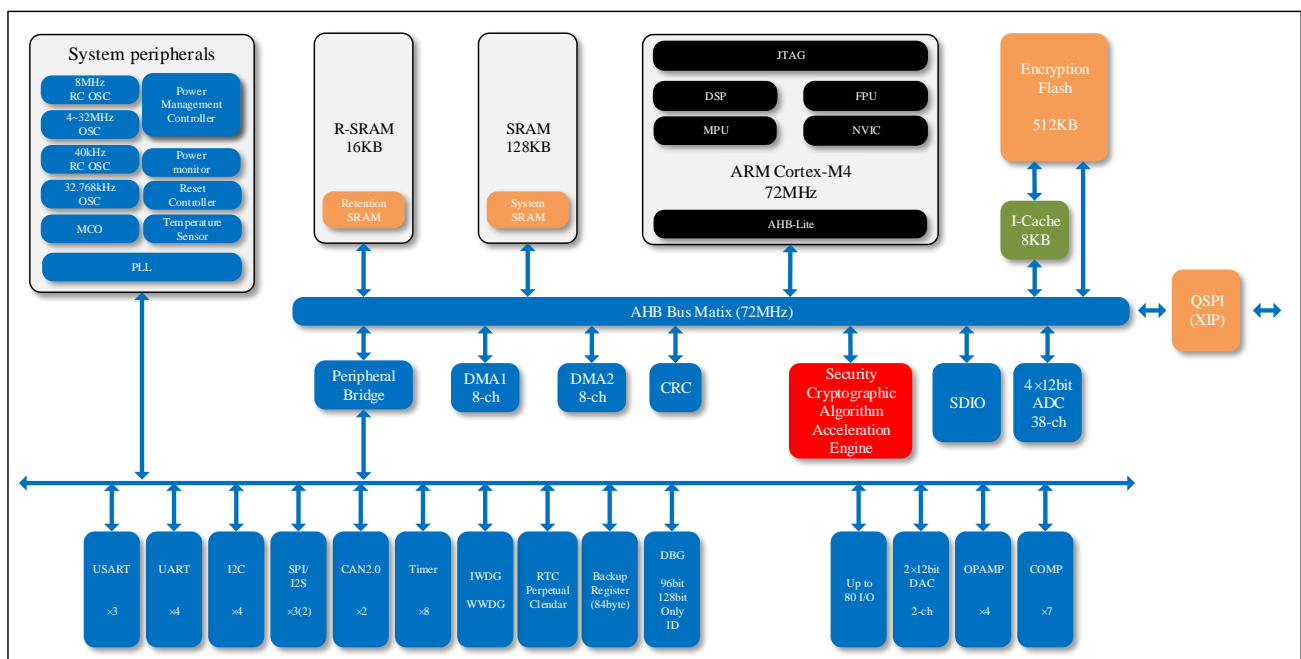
System peripherals

8MHz RC OSC

Power Management Controller

4~32MHz OSC

40kHz RC OSC

Power monitor

32.768kHz OSC

Reset Controller

MCO

Temperature Sensor

PLL

R-SRAM 16KB

Retention SRAM

SRAM 128KB

System SRAM

JTAG

DSP

FPU

MPU

NVIC

ARM Cortex-M4 72MHz

AHB-Lite

Encryption Flash

512KB

I-Cache 8KB

AHB Bus Matix (72MHz)

QSPI (XIP)

Peripheral Bridge

DMA1 8-ch

DMA2 8-ch

CRC

Security Cryptographic Algorithm Acceleration Engine

SDIO

4×12bit ADC 38-ch

USART ×3

UART ×4

I2C ×4

SPI/ I2S ×3(2)

CAN2.0 ×2

Timer ×8

IWDG WWDG

RTC Perpetual Clendar

Backup Register (84byte)

DBG 96bit 128bit Only ID

Up to 80 I/O

2×12bit DAC 2-ch

OPAMP ×4

COMP ×7